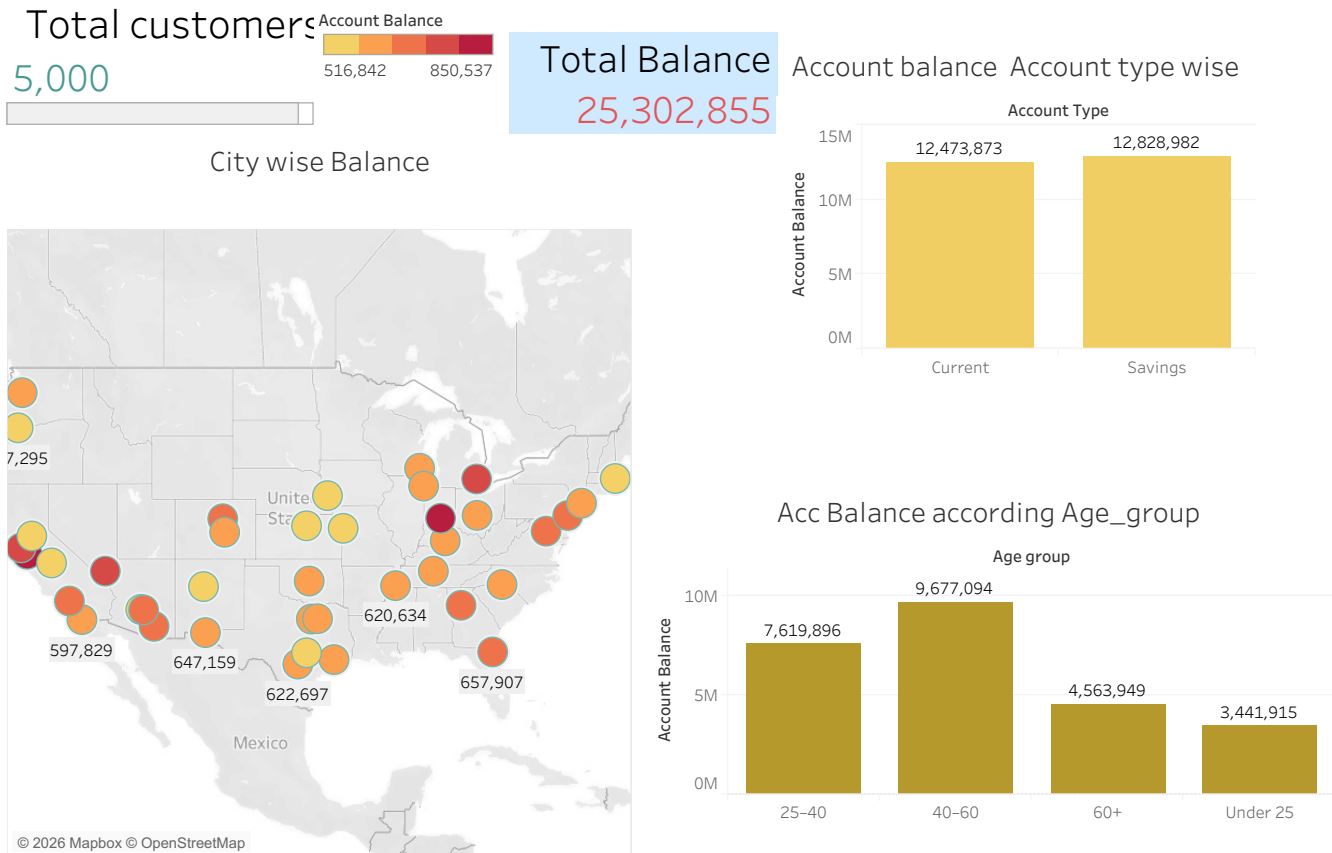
Total customers
5,000

Account Balance
516,842 850,537

Total Balance
25,302,855

Account balance Account type wise

Account Type

| Account Type | Account Balance |
|---|---|
| Current | 12,473,873 |
| Savings | 12,828,982 |

15M
10M
5M
0M
Account Balance

City wise Balance

7,295
Unite
Sta
597,829
647,159
622,697
620,634
657,907
Mexico
© 2026 Mapbox © OpenStreetMap

Acc Balance according Age_group

Age group

| Age group | Account Balance |
|---|---|
| 25-40 | 7,619,896 |
| 40-60 | 9,677,094 |
| 60+ | 4,563,949 |
| Under 25 | 3,441,915 |

10M
5M
0M
Account Balance